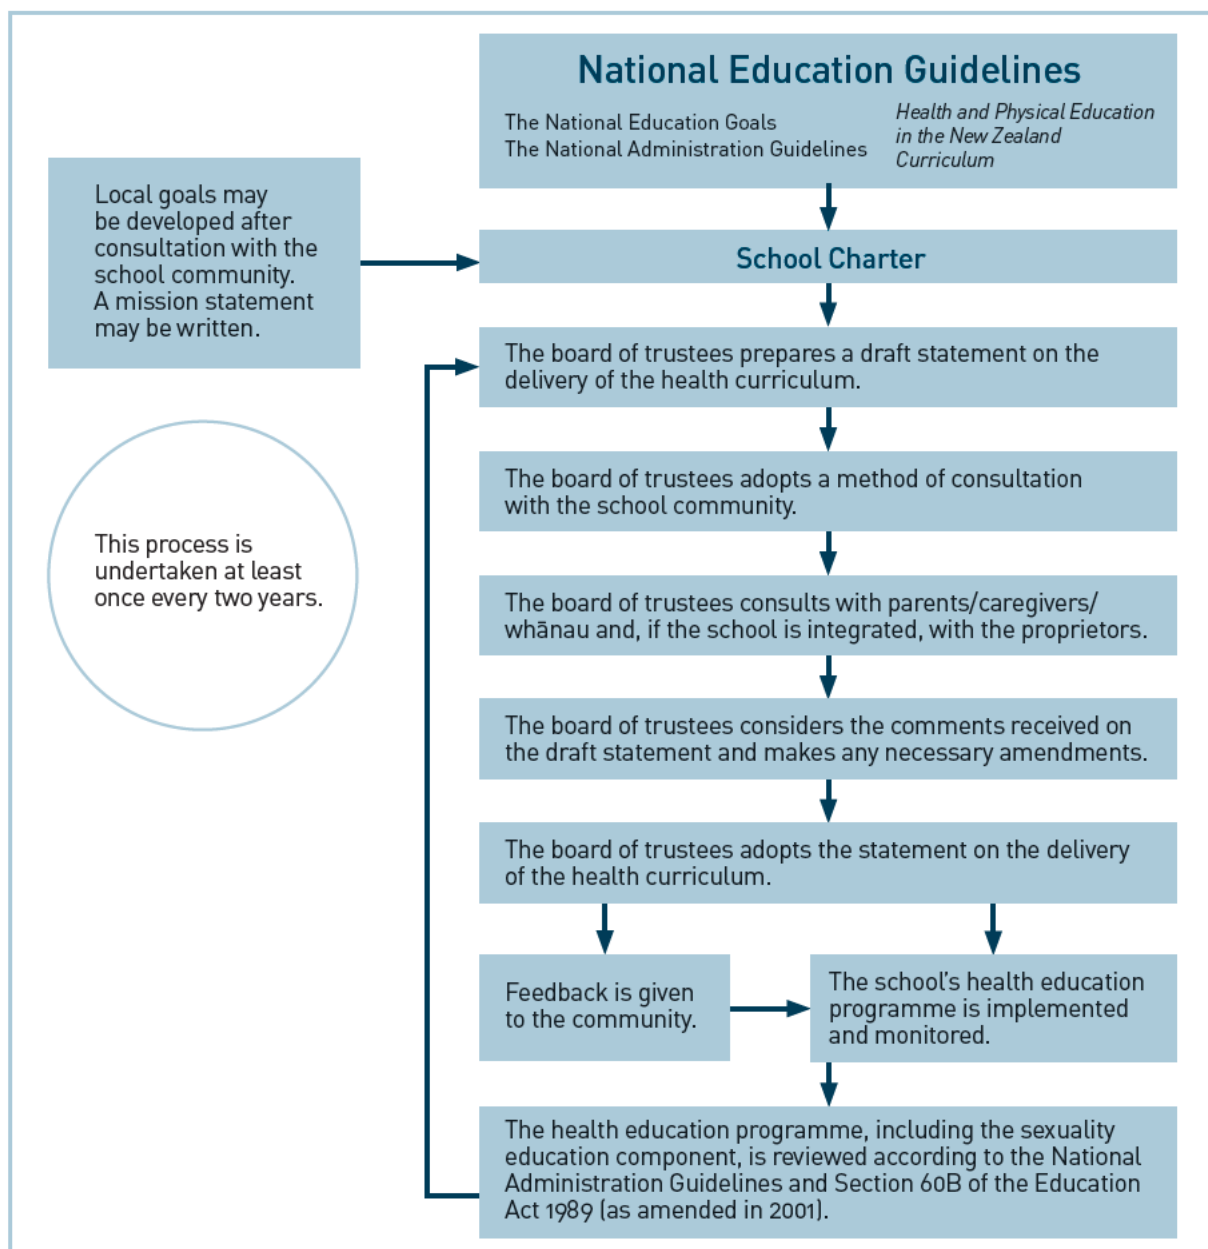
National Education Guidelines

The National Education Goals
The National Administration Guidelines

*Health and Physical Education in the New Zealand Curriculum*

Local goals may be developed after consultation with the school community. A mission statement may be written.

School Charter

The board of trustees prepares a draft statement on the delivery of the health curriculum.

The board of trustees adopts a method of consultation with the school community.

This process is undertaken at least once every two years.

The board of trustees consults with parents/caregivers/whānau and, if the school is integrated, with the proprietors.

The board of trustees considers the comments received on the draft statement and makes any necessary amendments.

The board of trustees adopts the statement on the delivery of the health curriculum.

Feedback is given to the community.

The school's health education programme is implemented and monitored.

The health education programme, including the sexuality education component, is reviewed according to the National Administration Guidelines and Section 60B of the Education Act 1989 (as amended in 2001).